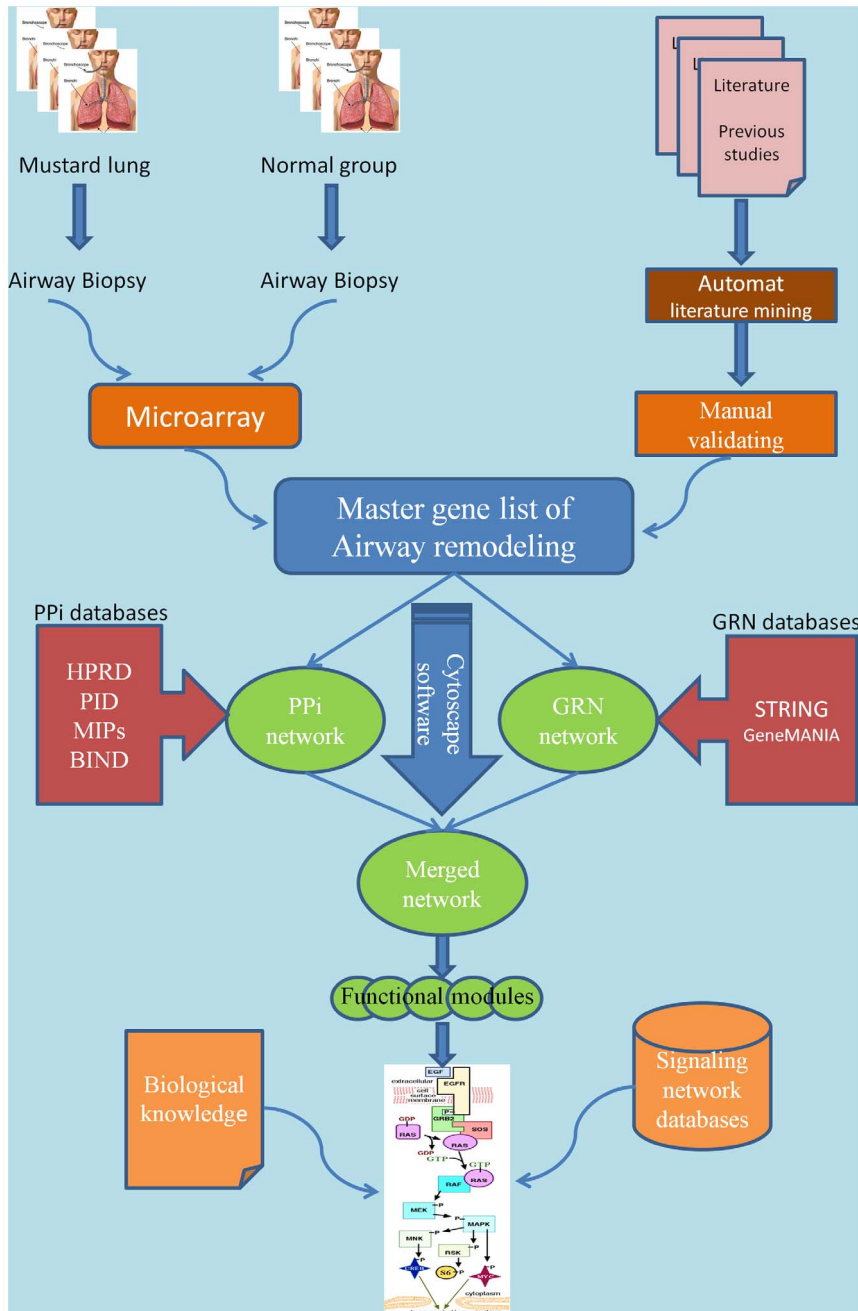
Bronchoscope
Bronchi
Bronchoscope
Bronchi

Mustard lung

Bronchoscope
Bronchi
Bronchoscope
Bronchi

Normal group

Literature

Previous studies

Airway Biopsy

Airway Biopsy

Automat
literature mining

Microarray

Manual validating

Master gene list of Airway remodeling

PPi databases

GRN databases

HPRD
PID
MIPs
BIND

PPi network

Cytoscape software

GRN network

STRING
GeneMANIA

Merged network

Functional modules

Biological knowledge

Signaling network databases

EGF
extracellular
EGFR
cell surface membrane
P
GRB2
SOS
GDP
RAS
RAS
GDP
GTP
GTP
RAS
RAF
MEK
P
P
MAPK
MNK
P
RSK
P
CREB
S6
P
MYC
cytoplasm